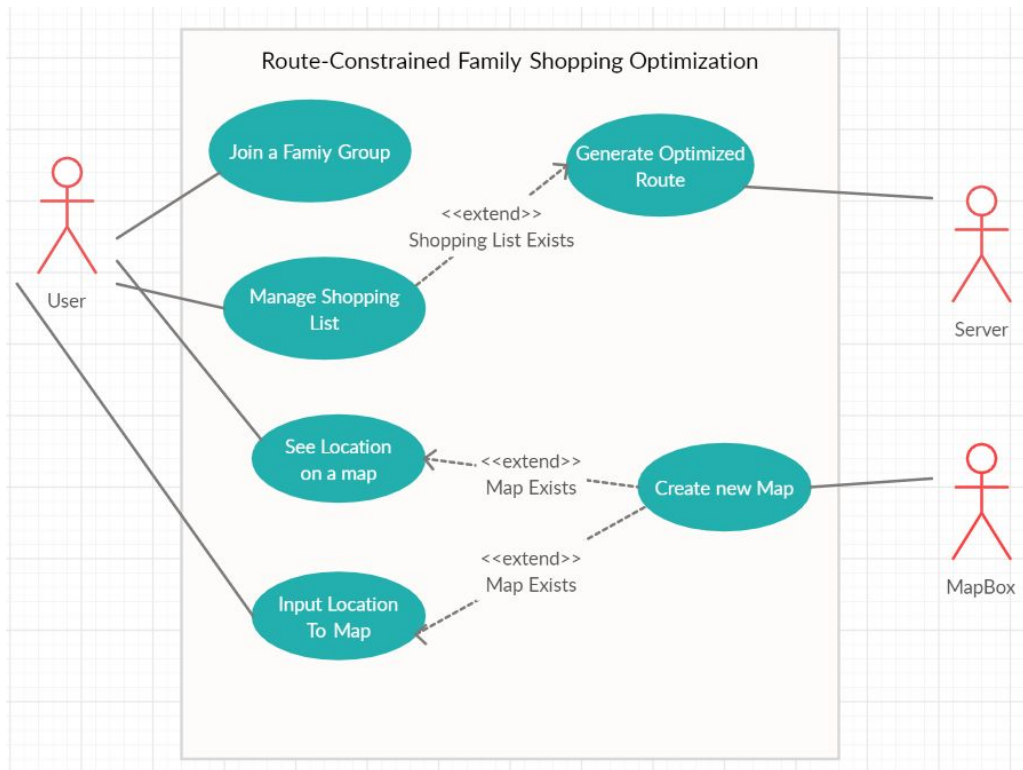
Route-Constrained Family Shopping Optimization

User

Join a Famiy Group

Generate Optimized Route

<<extend>>
Shopping List Exists

Manage Shopping List

Server

See Location on a map

<<extend>>
Map Exists

Create new Map

<<extend>>
Map Exists

Input Location To Map

MapBox